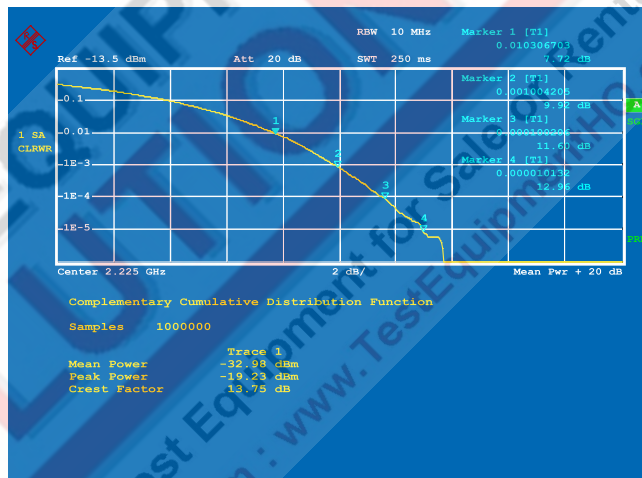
RBW 10 MHz
Ref -13.5 dBm
Att 20 dB
SWT 250 ms
Marker 1 [T1]
0.010306703
7.72 dB
Marker 2 [T1]
0.001004205
9.92 dB
Marker 3 [T1]
0.000100305
11.60 dB
Marker 4 [T1]
0.000010132
12.96 dB

0.1
0.01
1E-3
1E-4
1E-5
1 SA
CLRWR
A
SGL
PRN
1
2
3
4
Center 2.225 GHz
2 dB/
Mean Pwr + 20 dB

Complementary Cumulative Distribution Function

Samples 1000000

Trace 1
Mean Power -32.98 dBm
Peak Power -19.23 dBm
Crest Factor 13.75 dB

Test Equipment for Sale on : www.TestEquipmentHQ